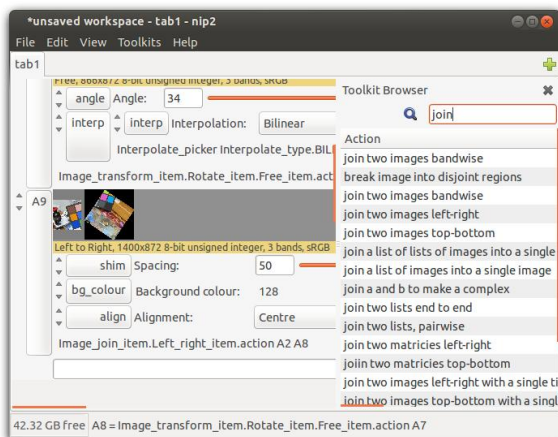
*unsaved workspace - tab1 - nip2

File Edit View Toolkits Help

tab1

Free, 866x872 8-bit unsigned integer, 3 bands, sRGB

angle Angle: 34

interp interp Interpolation: Bilinear

Interpolate_picker Interpolate_type.BIL

Image_transform_item.Rotate_item.Free_item.act

A9

Left to Right, 1400x872 8-bit unsigned integer, 3 bands, sRGB

shim Spacing: 50

bg_colour Background colour: 128

align Alignment: Centre

Image_join_item.Left_right_item.action A2 A8

Toolkit Browser

join

Action

join two images bandwise

break image into disjoint regions

join two images bandwise

join two images left-right

join two images top-bottom

join a list of lists of images into a single

join a list of images into a single image

join a and b to make a complex

join two lists end to end

join two lists, pairwise

join two matricies left-right

joiin two matricies top-bottom

join two images left-right with a single ti

join two images top-bottom with a singl

42.32 GB free A8 = Image_transform_item.Rotate_item.Free_item.action A7